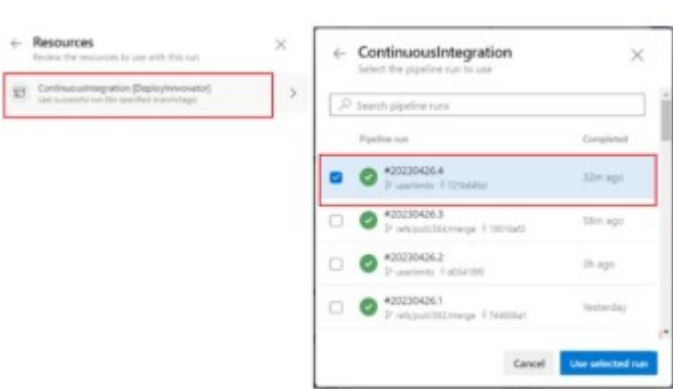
← Resources
Review the resources to use with this run

ContinuousIntegration [DeployInnovator]
Last successful run (for specified branch/tags)

← ContinuousIntegration
Select the pipeline run to use

Search pipeline runs

Pipeline run | Completed

#20230426.4
userlimits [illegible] | 32m ago

#20230426.3
refs/pull/364/merge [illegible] | 58m ago

#20230426.2
userlimits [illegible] | 3h ago

#20230426.1
refs/pull/363/merge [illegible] | Yesterday

Cancel | Use selected run